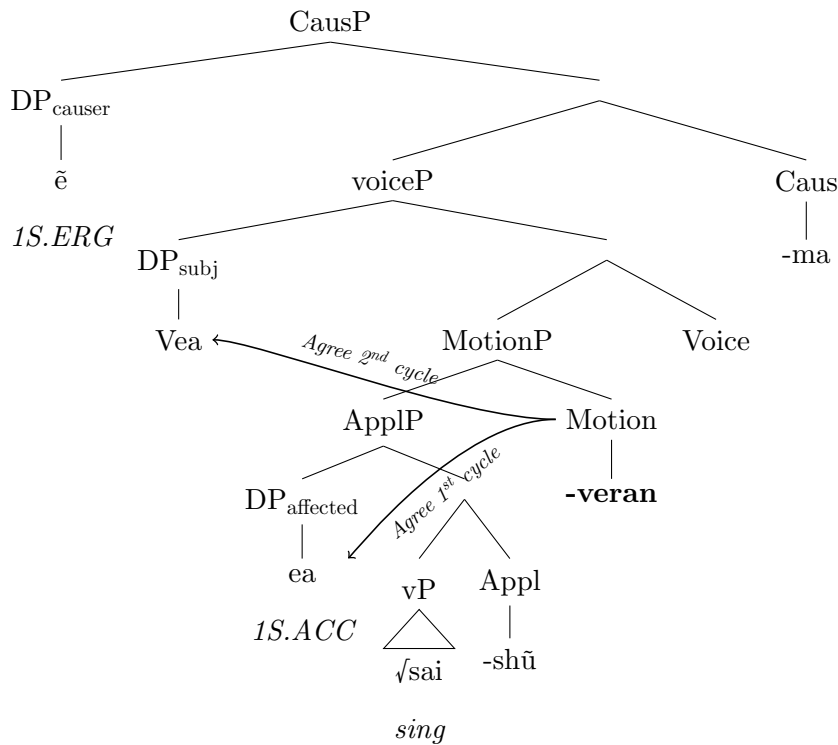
CausP

$DP_{causer}$

ẽ

*1S.ERG*

voiceP

Caus

-ma

$DP_{subj}$

Vea

*Agree 2nd cycle*

MotionP

Voice

ApplP

Motion

$DP_{affected}$

*Agree 1st cycle*

**-veran**

ea

*1S.ACC*

vP

Appl

√sai

-shũ

*sing*